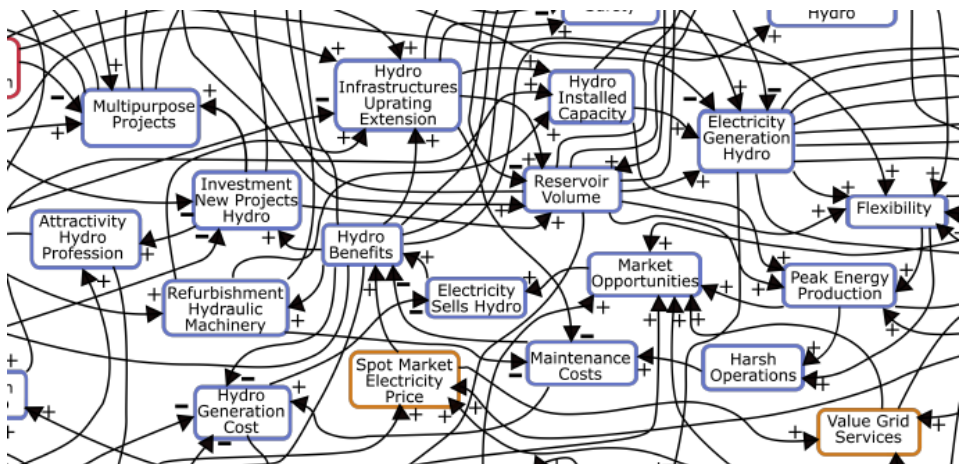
Hydro

Multipurpose Projects

Hydro Infrastructures Uprating Extension

Hydro Installed Capacity

Electricity Generation Hydro

Investment New Projects Hydro

Reservoir Volume

Flexibility

Attractivity Hydro Profession

Hydro Benefits

Market Opportunities

Peak Energy Production

Refurbishment Hydraulic Machinery

Electricity Sells Hydro

Spot Market Electricity Price

Maintenance Costs

Harsh Operations

Hydro Generation Cost

Value Grid Services